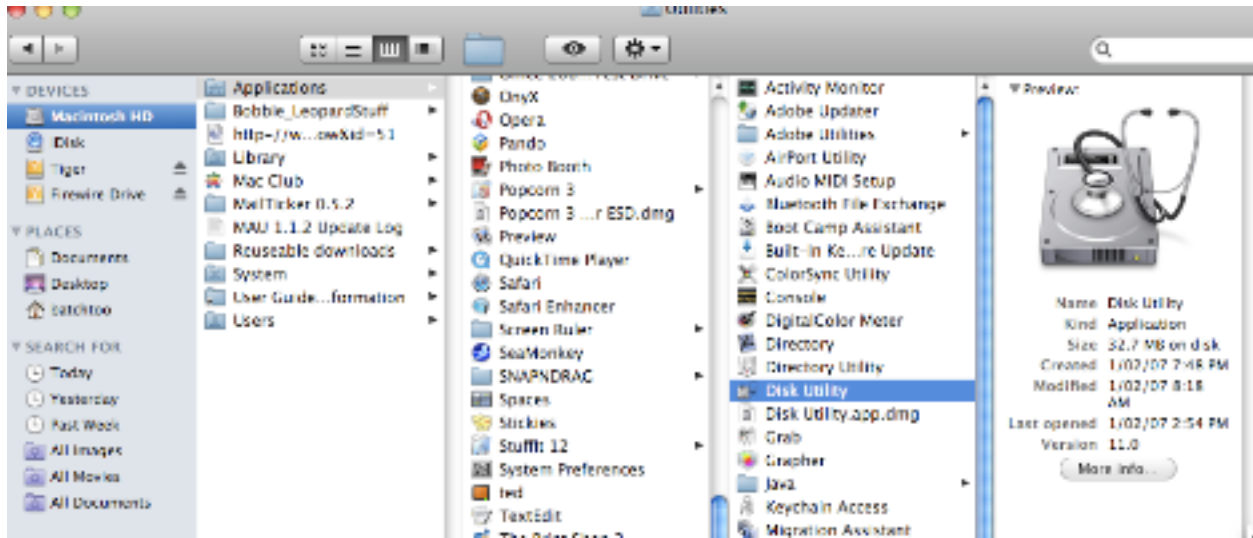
Utilities

DEVICES
Macintosh HD
Disk
Tiger
Firewire Drive

PLACES
Documents
Desktop
catchtoo

SEARCH FOR
Today
Yesterday
Past Week
All Images
All Movies
All Documents

Applications
Bobbie_LeopardStuff
http--/w...ow&id=51
Library
Mac Club
MailTicker 0.5.2
MAU 1.1.2 Update Log
Reuseable downloads
System
User Guide...formation
Users

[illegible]
OnyX
Opera
Pando
Photo Booth
Popcorn 3
Popcorn 3 ...r ESD.dmg
Preview
QuickTime Player
Safari
Safari Enhancer
Screen Ruler
SeaMonkey
SNAPNDRAC
Spaces
Stickies
StuffIt 12
System Preferences
ted
TextEdit
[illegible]

Activity Monitor
Adobe Updater
Adobe Utilities
AirPort Utility
Audio MIDI Setup
Bluetooth File Exchange
Boot Camp Assistant
Built-in Ke...re Update
ColorSync Utility
Console
DigitalColor Meter
Directory
Directory Utility
Disk Utility
Disk Utility.app.dmg
Grab
Grapher
Java
Keychain Access
Migration Assistant

Preview:

Name Disk Utility
Kind Application
Size 32.7 MB on disk
Created 1/02/07 7:46 PM
Modified 1/02/07 8:18 AM
Last opened 1/02/07 2:54 PM
Version 11.0
More info...